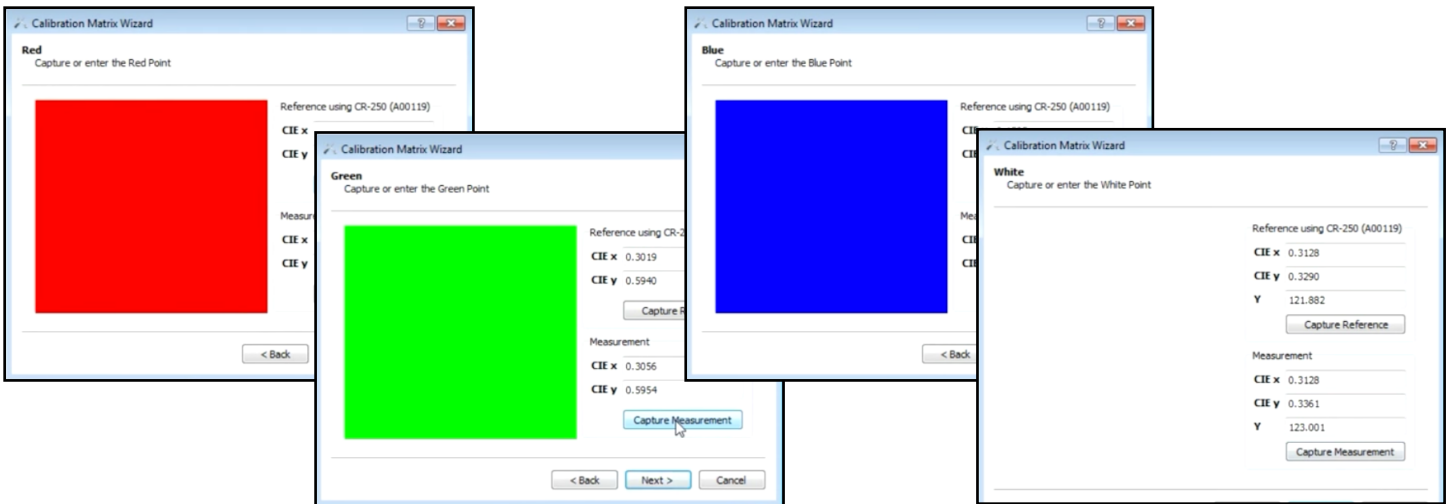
Calibration Matrix Wizard

Red
Capture or enter the Red Point

Reference using CR-250 (A00119)
CIE x
CIE y

Measure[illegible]
CIE x
CIE y

< Back

Calibration Matrix Wizard

Green
Capture or enter the Green Point

Reference using CR-2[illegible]
CIE x 0.3019
CIE y 0.5940
Capture R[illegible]

Measurement
CIE x 0.3056
CIE y 0.5954
Capture Measurement

< Back
Next >
Cancel

Calibration Matrix Wizard

Blue
Capture or enter the Blue Point

Reference using CR-250 (A00119)
CI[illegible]
CI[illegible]

Mea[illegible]
CI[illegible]
CI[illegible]

< Back

Calibration Matrix Wizard

White
Capture or enter the White Point

Reference using CR-250 (A00119)
CIE x 0.3128
CIE y 0.3290
Y 121.882
Capture Reference

Measurement
CIE x 0.3128
CIE y 0.3361
Y 123.001
Capture Measurement